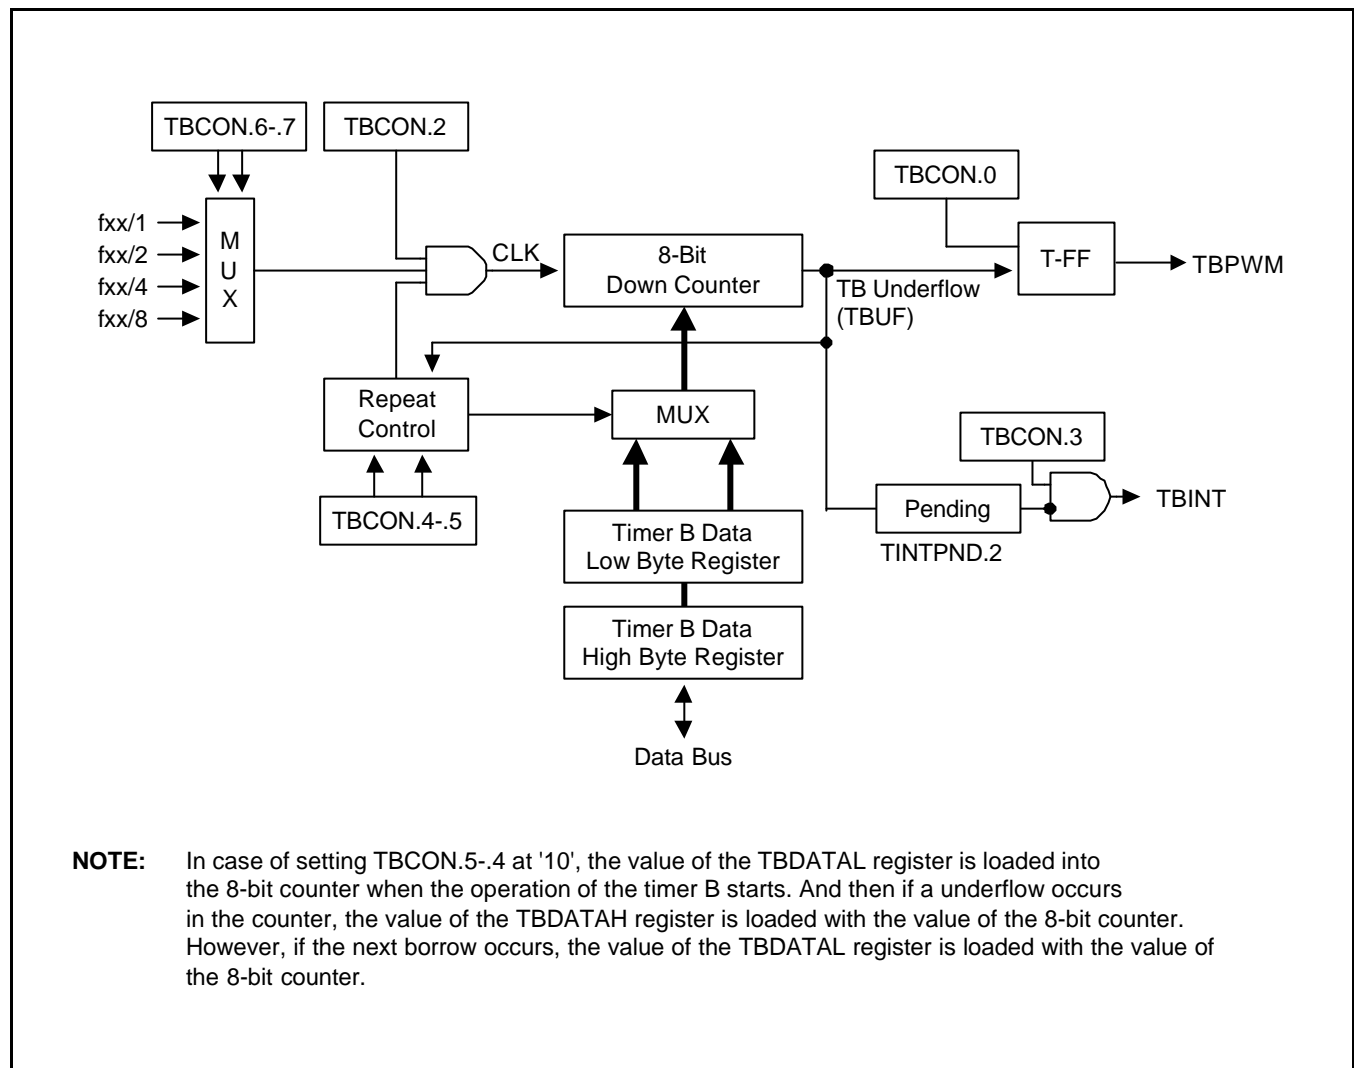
TBCON.6-.7

TBCON.2

TBCON.0

fxx/1
fxx/2
fxx/4
fxx/8

M
U
X

CLK

8-Bit
Down Counter

T-FF

TBPWM

TB Underflow
(TBUF)

Repeat
Control

MUX

TBCON.3

TBCON.4-.5

Timer B Data
Low Byte Register

Pending

TBINT

TINTPND.2

Timer B Data
High Byte Register

Data Bus

**NOTE:** In case of setting TBCON.5-.4 at '10', the value of the TBDATAL register is loaded into the 8-bit counter when the operation of the timer B starts. And then if a underflow occurs in the counter, the value of the TBDATAH register is loaded with the value of the 8-bit counter. However, if the next borrow occurs, the value of the TBDATAL register is loaded with the value of the 8-bit counter.